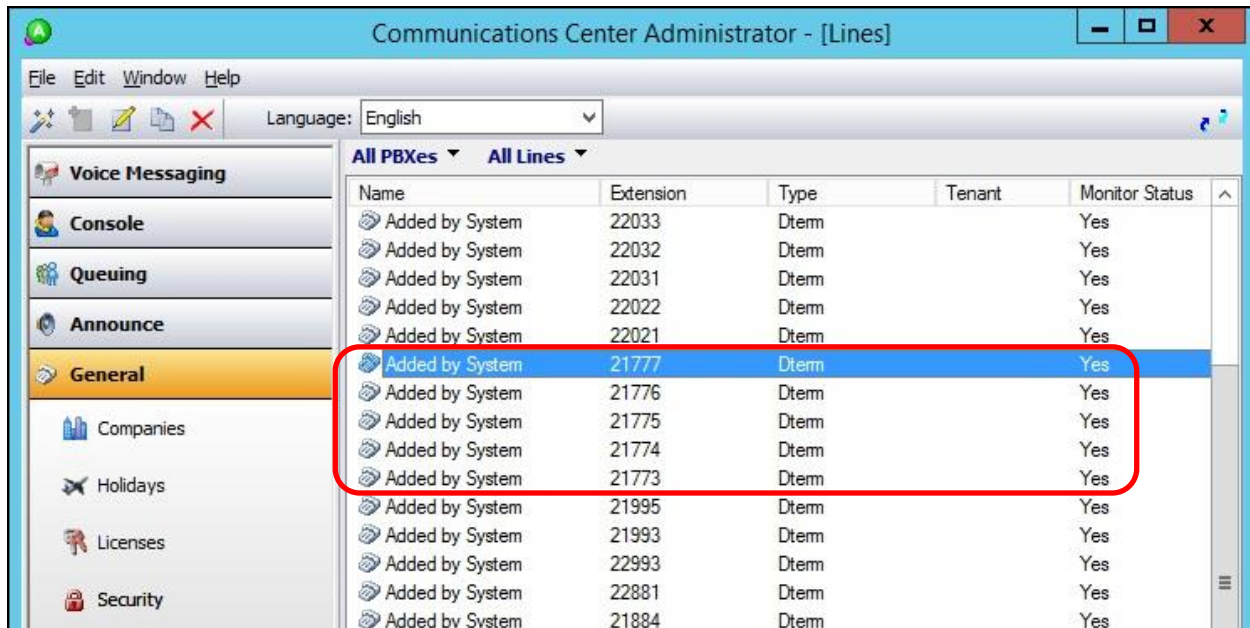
Communications Center Administrator - [Lines]

File Edit Window Help

Language: English

Voice Messaging
Console
Queuing
Announce
General
Companies
Holidays
Licenses
Security

All PBXes ▼ All Lines ▼

| Name | Extension | Type | Tenant | Monitor Status |
|---|---|---|---|---|
| Added by System | 22033 | Dterm | | Yes |
| Added by System | 22032 | Dterm | | Yes |
| Added by System | 22031 | Dterm | | Yes |
| Added by System | 22022 | Dterm | | Yes |
| Added by System | 22021 | Dterm | | Yes |
| Added by System | 21777 | Dterm | | Yes |
| Added by System | 21776 | Dterm | | Yes |
| Added by System | 21775 | Dterm | | Yes |
| Added by System | 21774 | Dterm | | Yes |
| Added by System | 21773 | Dterm | | Yes |
| Added by System | 21995 | Dterm | | Yes |
| Added by System | 21993 | Dterm | | Yes |
| Added by System | 22993 | Dterm | | Yes |
| Added by System | 22881 | Dterm | | Yes |
| Added by System | 21884 | Dterm | | Yes |